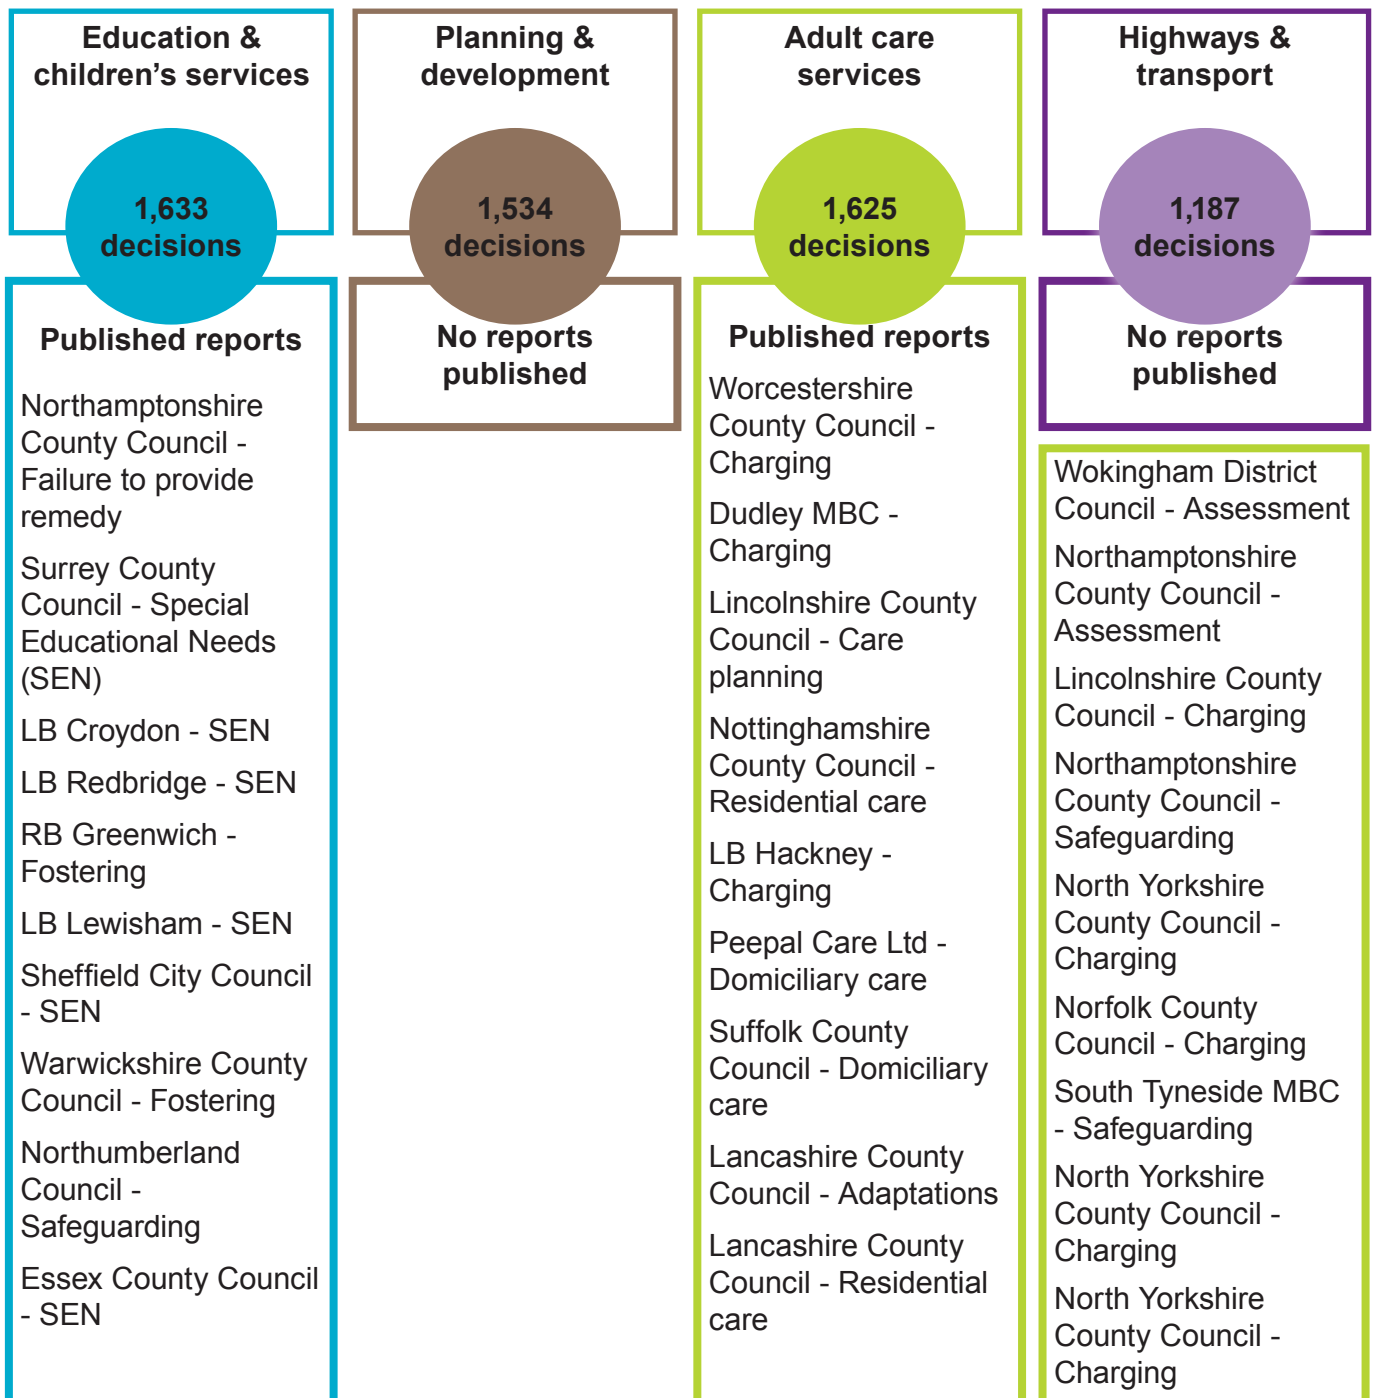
Education & children's services

1,633 decisions

Published reports

Northamptonshire County Council - Failure to provide remedy

Surrey County Council - Special Educational Needs (SEN)

LB Croydon - SEN

LB Redbridge - SEN

RB Greenwich - Fostering

LB Lewisham - SEN

Sheffield City Council - SEN

Warwickshire County Council - Fostering

Northumberland Council - Safeguarding

Essex County Council - SEN

Planning & development

1,534 decisions

No reports published

Adult care services

1,625 decisions

Published reports

Worcestershire County Council - Charging

Dudley MBC - Charging

Lincolnshire County Council - Care planning

Nottinghamshire County Council - Residential care

LB Hackney - Charging

Peepal Care Ltd - Domiciliary care

Suffolk County Council - Domiciliary care

Lancashire County Council - Adaptations

Lancashire County Council - Residential care

Highways & transport

1,187 decisions

No reports published

Wokingham District Council - Assessment

Northamptonshire County Council - Assessment

Lincolnshire County Council - Charging

Northamptonshire County Council - Safeguarding

North Yorkshire County Council - Charging

Norfolk County Council - Charging

South Tyneside MBC - Safeguarding

North Yorkshire County Council - Charging

North Yorkshire County Council - Charging